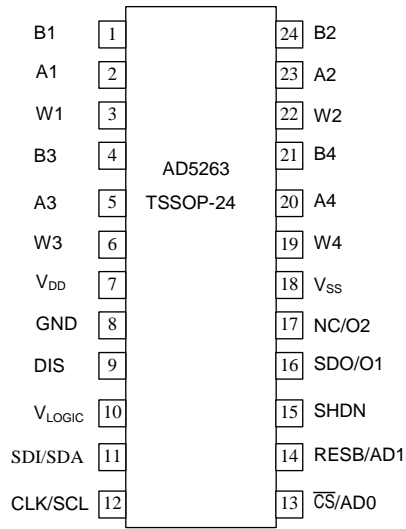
AD5263
TSSOP-24

B1 1
A1 2
W1 3
B3 4
A3 5
W3 6
$V_{DD}$ 7
GND 8
DIS 9
$V_{LOGIC}$ 10
SDI/SDA 11
CLK/SCL 12

24 B2
23 A2
22 W2
21 B4
20 A4
19 W4
18 $V_{SS}$
17 NC/O2
16 SDO/O1
15 SHDN
14 RESB/AD1
13 $\overline{CS}$/AD0